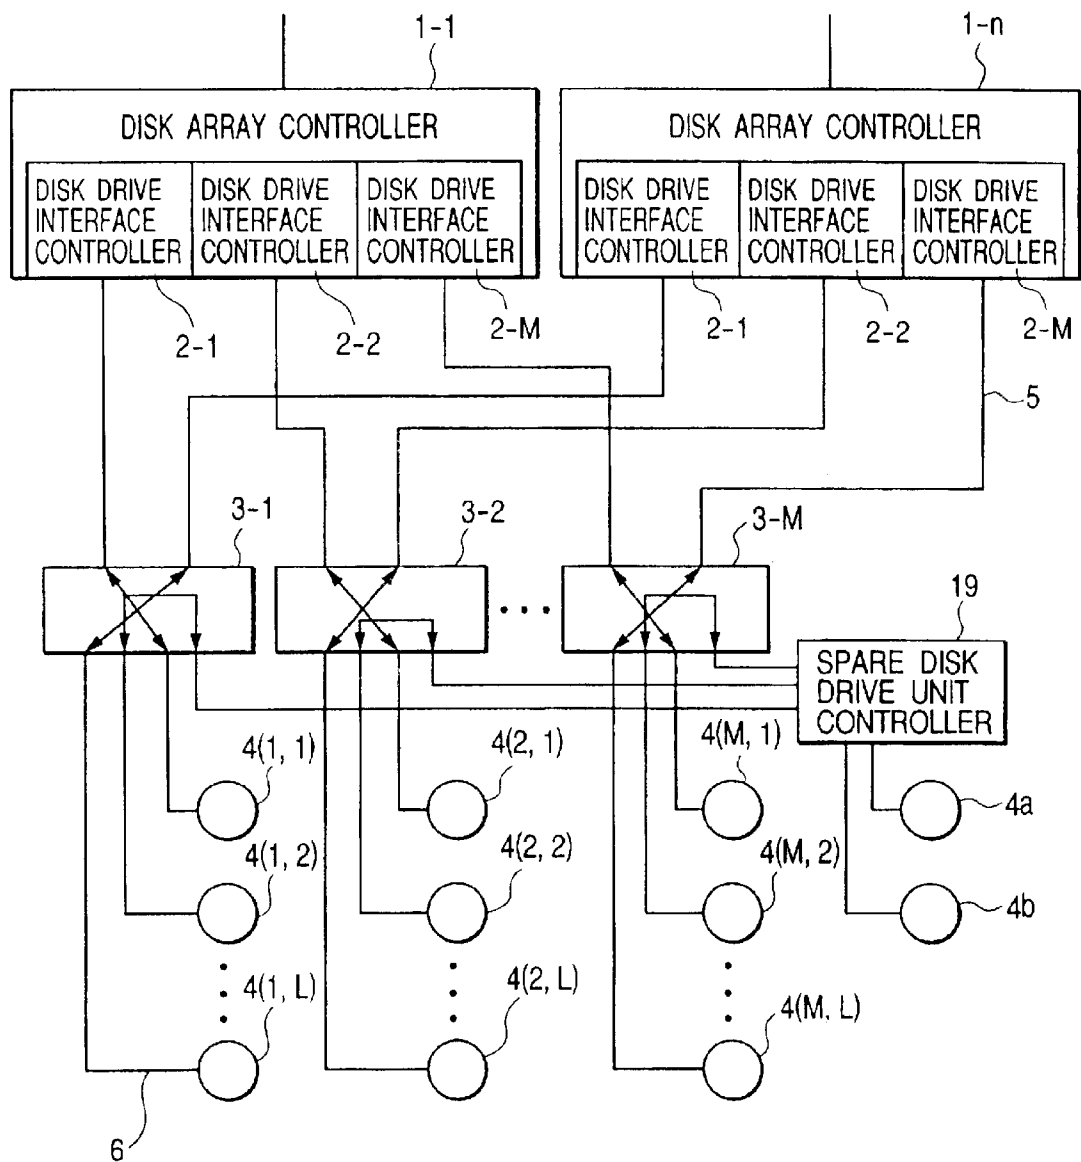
1-1

1-n

DISK ARRAY CONTROLLER

DISK DRIVE INTERFACE CONTROLLER

DISK DRIVE INTERFACE CONTROLLER

DISK DRIVE INTERFACE CONTROLLER

DISK ARRAY CONTROLLER

DISK DRIVE INTERFACE CONTROLLER

DISK DRIVE INTERFACE CONTROLLER

DISK DRIVE INTERFACE CONTROLLER

2-1

2-2

2-M

2-1

2-2

2-M

5

3-1

3-2

3-M

19

SPARE DISK DRIVE UNIT CONTROLLER

4(1, 1)

4(2, 1)

4(M, 1)

4a

4(1, 2)

4(2, 2)

4(M, 2)

4b

4(1, L)

4(2, L)

4(M, L)

6